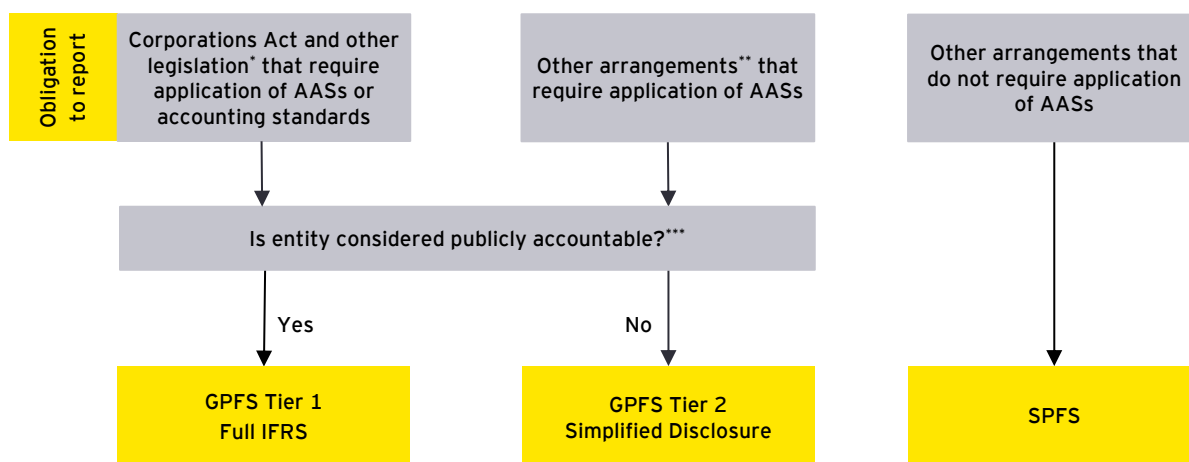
Obligation to report

Corporations Act and other legislation* that require application of AASs or accounting standards

Other arrangements** that require application of AASs

Other arrangements that do not require application of AASs

Is entity considered publicly accountable?***

Yes

No

GPFS Tier 1
Full IFRS

GPFS Tier 2
Simplified Disclosure

SPFS